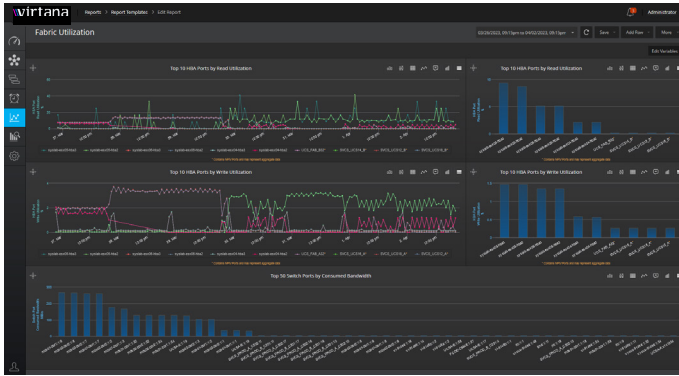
virtana

Reports > Report Templates > Edit Report

Administrator

Fabric Utilization

03/26/2023, 09:13pm to 04/02/2023, 09:13pm

Save

Add Row

More

Edit Variables

Top 10 HBA Ports by Read Utilization

Top 10 HBA Ports by Read Utilization

Top 10 HBA Ports by Write Utilization

Top 10 HBA Ports by Write Utilization

Top 50 Switch Ports by Consumed Bandwidth

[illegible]